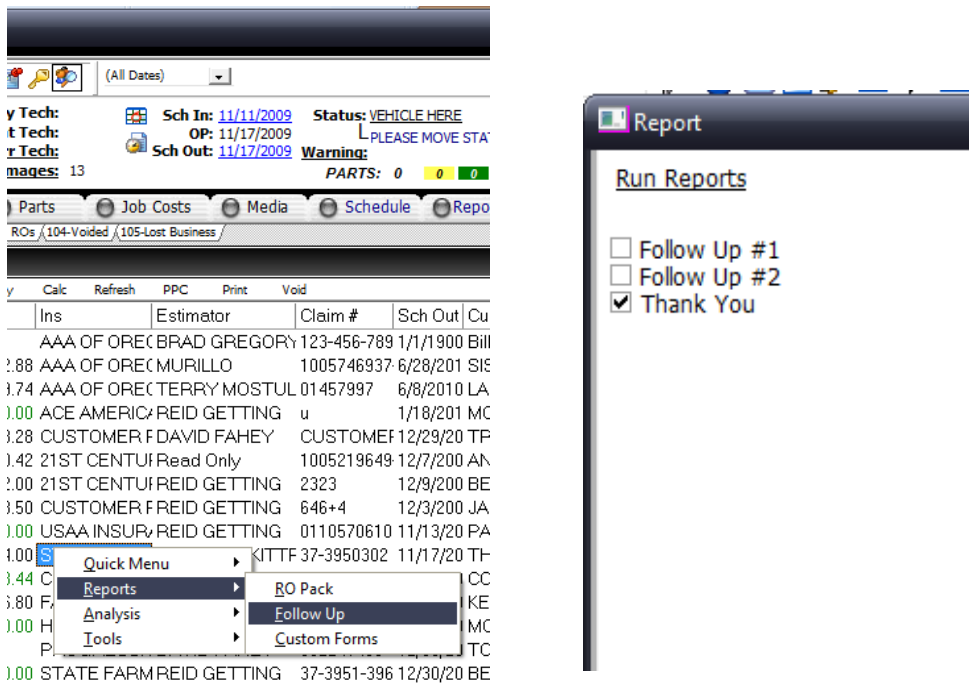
(All Dates)

y Tech:
t Tech:
r Tech:
mages: 13

Sch In: 11/11/2009
OP: 11/17/2009
Sch Out: 11/17/2009

Status: VEHICLE HERE
PLEASE MOVE STA
Warning:
PARTS: 0 0 0

Parts | Job Costs | Media | Schedule | Repo

ROs | 104-Voided | 105-Lost Business

y | Calc | Refresh | PPC | Print | Void

| | Ins | Estimator | Claim # | Sch Out | Cu |
|---|---|---|---|---|---|
| | AAA OF ORE( | BRAD GREGORY | 123-456-789 | 1/1/1900 | Bill |
| 2.88 | AAA OF ORE( | MURILLO | 1005746937 | 6/28/201 | SIS |
| 3.74 | AAA OF ORE( | TERRY MOSTUL | 01457997 | 6/8/2010 | LA |
| 0.00 | ACE AMERIC/ | REID GETTING | u | 1/18/201 | MC |
| 3.28 | CUSTOMER F | DAVID FAHEY | CUSTOMEF | 12/29/20 | TP |
| 0.42 | 21ST CENTUI | Read Only | 1005219649 | 12/7/200 | AN |
| 2.00 | 21ST CENTUI | REID GETTING | 2323 | 12/9/200 | BE |
| 3.50 | CUSTOMER F | REID GETTING | 646+4 | 12/3/200 | JA |
| 0.00 | USAA INSUR/ | REID GETTING | 0110570610 | 11/13/20 | PA |
| 4.00 | S | KITTF | 37-3950302 | 11/17/20 | TH |
| 3.44 | C | | | | CC |
| 5.80 | F/ | | | | KE |
| 0.00 | H | | | | MC |
| | P | | | | TC |
| 0.00 | STATE FARM | REID GETTING | 37-3951-396 | 12/30/20 | BE |

Quick Menu
Reports
Analysis
Tools

RO Pack
Follow Up
Custom Forms

Report

Run Reports

Follow Up #1
Follow Up #2
Thank You